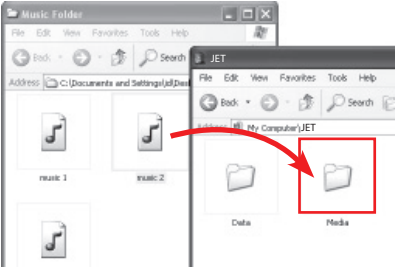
Music Folder

File Edit View Favorites Tools Help

Back Search

Address C:\Documents and Settings\jdl\Des

music 1

music 2

JET

File Edit View Favorites Tools Help

Back Search

Address My Computer\JET

Data

Media